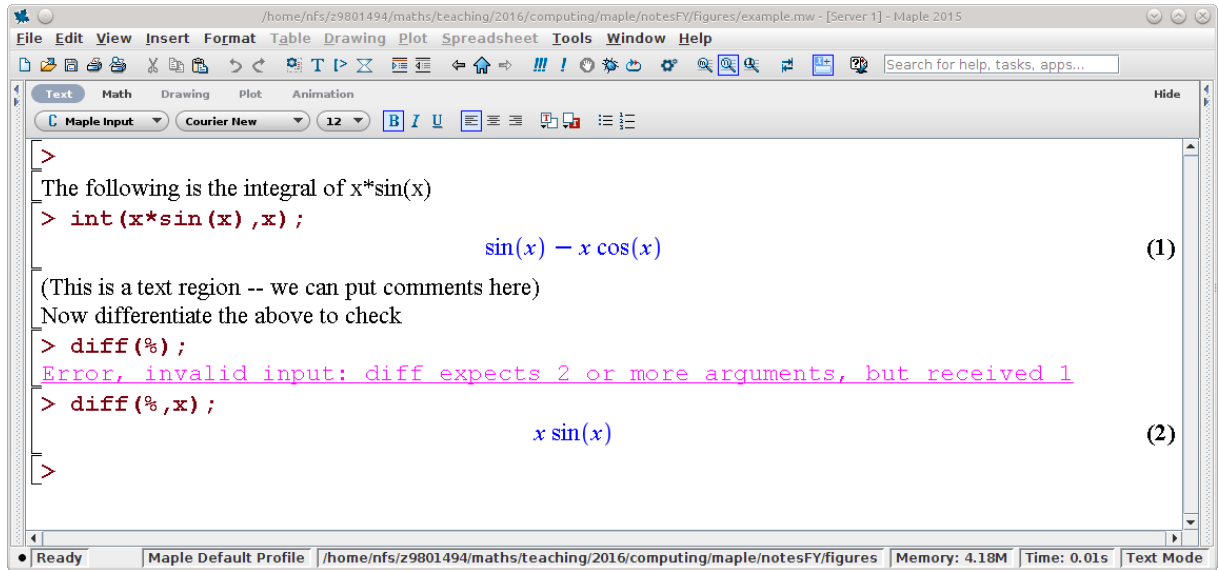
/home/nfs/z9801494/maths/teaching/2016/computing/maple/notesFY/figures/example.mw - [Server 1] - Maple 2015

File Edit View Insert Format Table Drawing Plot Spreadsheet Tools Window Help

Search for help, tasks, apps...

Text Math Drawing Plot Animation Hide

Maple Input Courier New 12 B I U

>

The following is the integral of x*sin(x)

> int(x*sin(x),x);

$\sin(x) - x\cos(x)$ (1)

(This is a text region -- we can put comments here)
Now differentiate the above to check

> diff(%);

Error, invalid input: diff expects 2 or more arguments, but received 1

> diff(%,x);

$x\sin(x)$ (2)

>

Ready | Maple Default Profile | /home/nfs/z9801494/maths/teaching/2016/computing/maple/notesFY/figures | Memory: 4.18M | Time: 0.01s | Text Mode